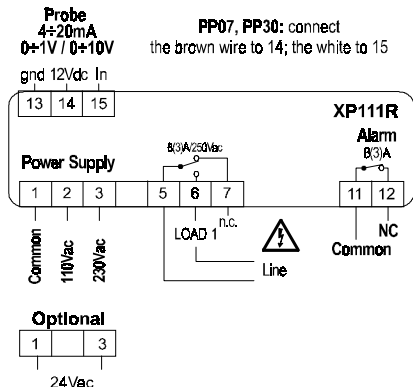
Probe
4÷20mA
0÷1V / 0÷10V

PP07, PP30: connect the brown wire to 14; the white to 15

gnd 12Vdc In

13 14 15

XP111R

Alarm
8(3)A

8(3)A/250Vac

Power Supply

1 2 3 5 6 7 11 12

Common 110Vac 230Vac

n.c.

LOAD 1

Line

Common

NC

Optional

1 3

24Vac